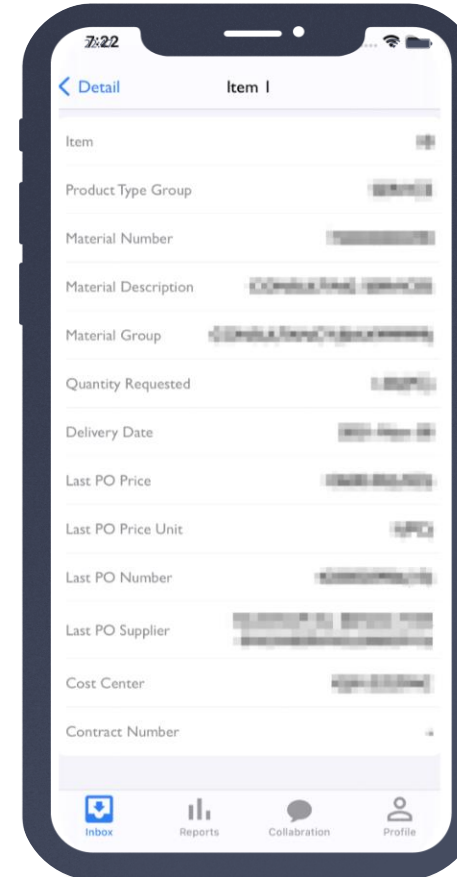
7:22

< Detail
Item 1

Item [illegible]

Product Type Group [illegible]

Material Number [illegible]

Material Description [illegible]

Material Group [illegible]

Quantity Requested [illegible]

Delivery Date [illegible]

Last PO Price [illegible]

Last PO Price Unit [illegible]

Last PO Number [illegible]

Last PO Supplier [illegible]

Cost Center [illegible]

Contract Number -

Inbox
Reports
Collabration
Profile